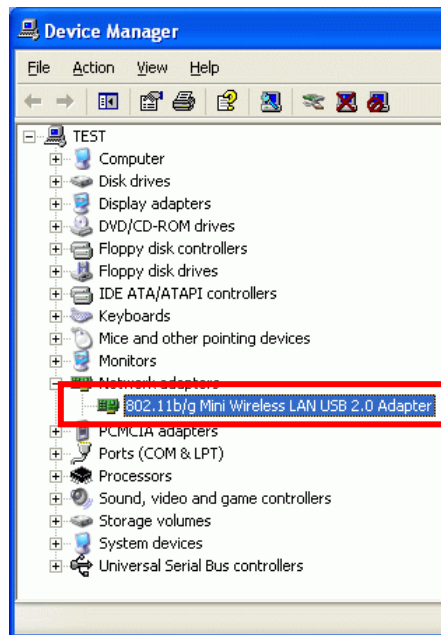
Device Manager

File Action View Help

TEST
Computer
Disk drives
Display adapters
DVD/CD-ROM drives
Floppy disk controllers
Floppy disk drives
IDE ATA/ATAPI controllers
Keyboards
Mice and other pointing devices
Monitors
Network adapters
802.11b/g Mini Wireless LAN USB 2.0 Adapter
PCMCIA adapters
Ports (COM & LPT)
Processors
Sound, video and game controllers
Storage volumes
System devices
Universal Serial Bus controllers